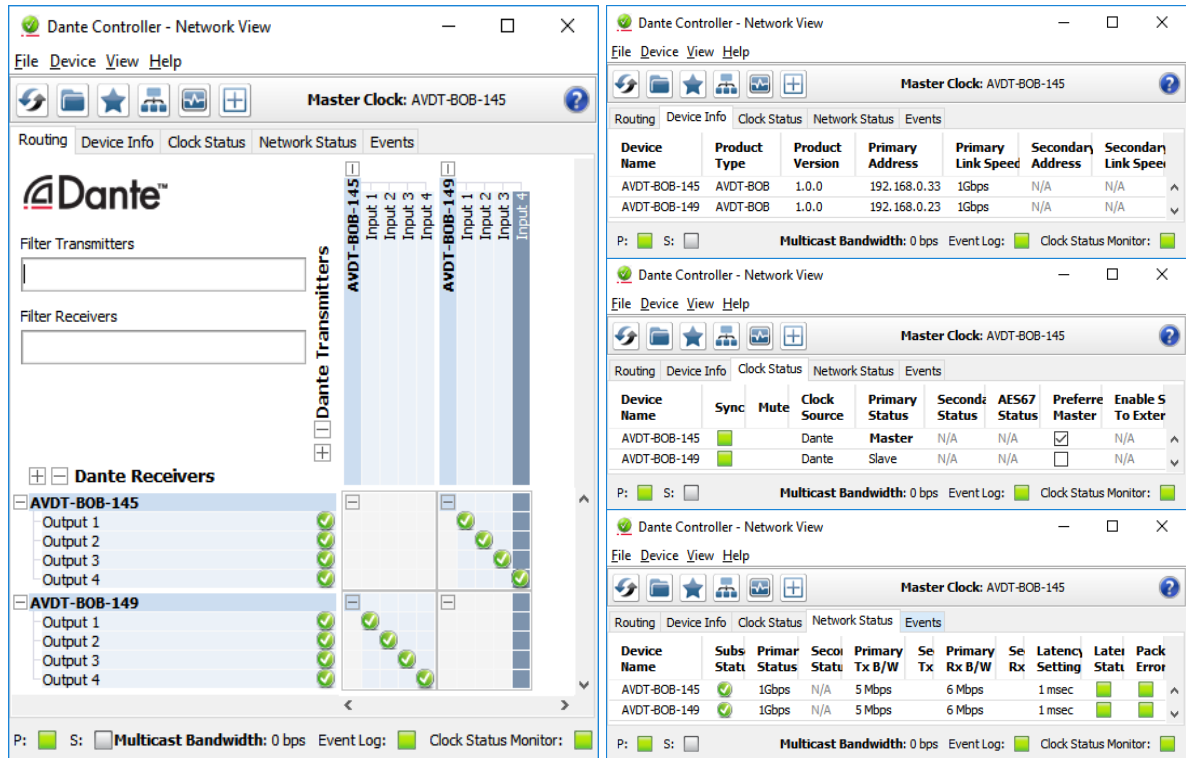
Dante Controller - Network View

File Device View Help

Master Clock: AVDT-BOB-145

Routing Device Info Clock Status Network Status Events

Dante™

Filter Transmitters

Filter Receivers

Dante Transmitters

AVDT-BOB-145 Input 1 Input 2 Input 3 Input 4 AVDT-BOB-149 Input 1 Input 2 Input 3 Input 4

Dante Receivers

AVDT-BOB-145
Output 1
Output 2
Output 3
Output 4
AVDT-BOB-149
Output 1
Output 2
Output 3
Output 4

P: S: Multicast Bandwidth: 0 bps Event Log: Clock Status Monitor:

Dante Controller - Network View

File Device View Help

Master Clock: AVDT-BOB-145

Routing Device Info Clock Status Network Status Events

| Device Name | Product Type | Product Version | Primary Address | Primary Link Speed | Secondary Address | Secondary Link Speed |
|---|---|---|---|---|---|---|
| AVDT-BOB-145 | AVDT-BOB | 1.0.0 | 192.168.0.33 | 1Gbps | N/A | N/A |
| AVDT-BOB-149 | AVDT-BOB | 1.0.0 | 192.168.0.23 | 1Gbps | N/A | N/A |

P: S: Multicast Bandwidth: 0 bps Event Log: Clock Status Monitor:

Dante Controller - Network View

File Device View Help

Master Clock: AVDT-BOB-145

Routing Device Info Clock Status Network Status Events

| Device Name | Sync | Mute | Clock Source | Primary Status | Seconda Status | AES67 Status | Preferre Master | Enable S To Exter |
|---|---|---|---|---|---|---|---|---|
| AVDT-BOB-145 | | | Dante | Master | N/A | N/A | | N/A |
| AVDT-BOB-149 | | | Dante | Slave | N/A | N/A | | N/A |

P: S: Multicast Bandwidth: 0 bps Event Log: Clock Status Monitor:

Dante Controller - Network View

File Device View Help

Master Clock: AVDT-BOB-145

Routing Device Info Clock Status Network Status Events

| Device Name | Subs Statu | Primar Status | Secor Statu | Primary Tx B/W | Se Tx | Primary Rx B/W | Se Rx | Latency Setting | Later Statu | Pack Error |
|---|---|---|---|---|---|---|---|---|---|---|
| AVDT-BOB-145 | | 1Gbps | N/A | 5 Mbps | | 6 Mbps | | 1 msec | | |
| AVDT-BOB-149 | | 1Gbps | N/A | 5 Mbps | | 6 Mbps | | 1 msec | | |

P: S: Multicast Bandwidth: 0 bps Event Log: Clock Status Monitor: